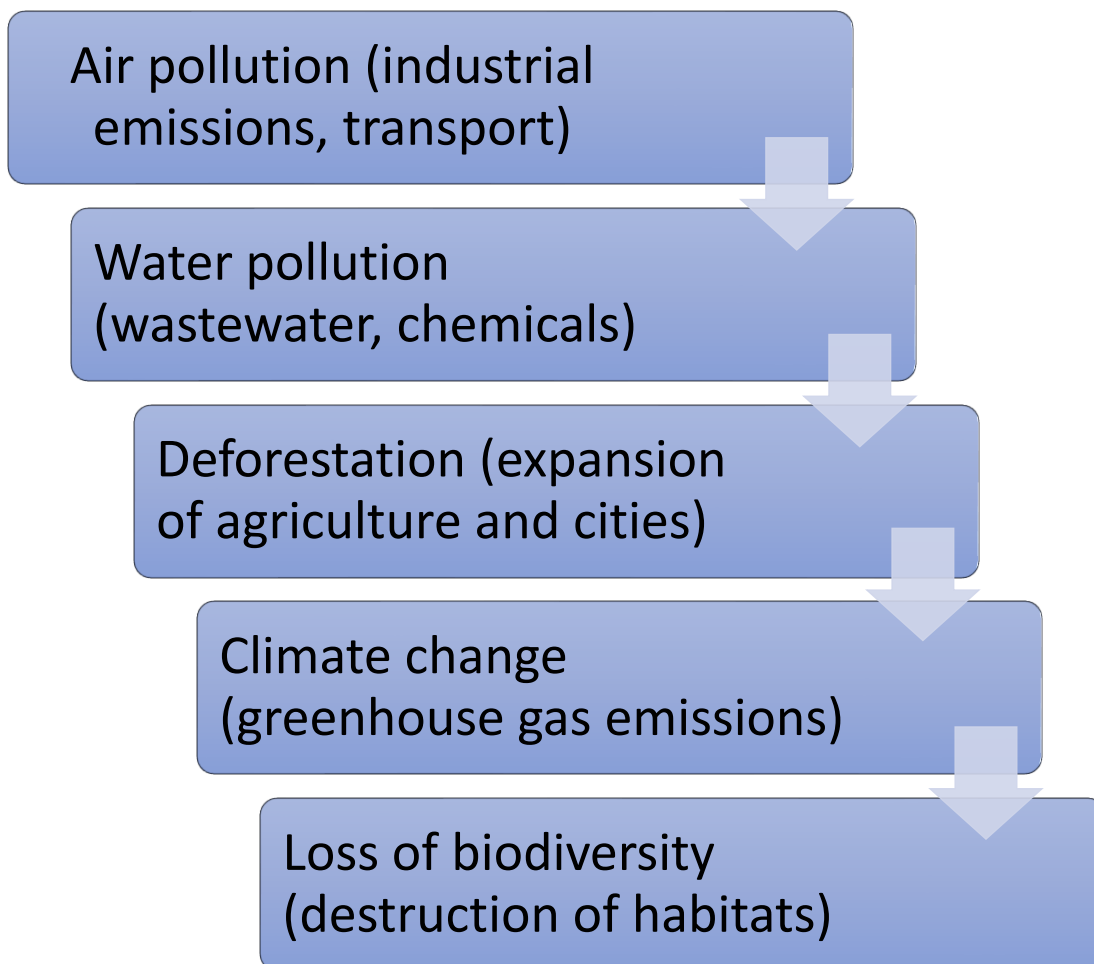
Air pollution (industrial emissions, transport)

Water pollution (wastewater, chemicals)

Deforestation (expansion of agriculture and cities)

Climate change (greenhouse gas emissions)

Loss of biodiversity (destruction of habitats)